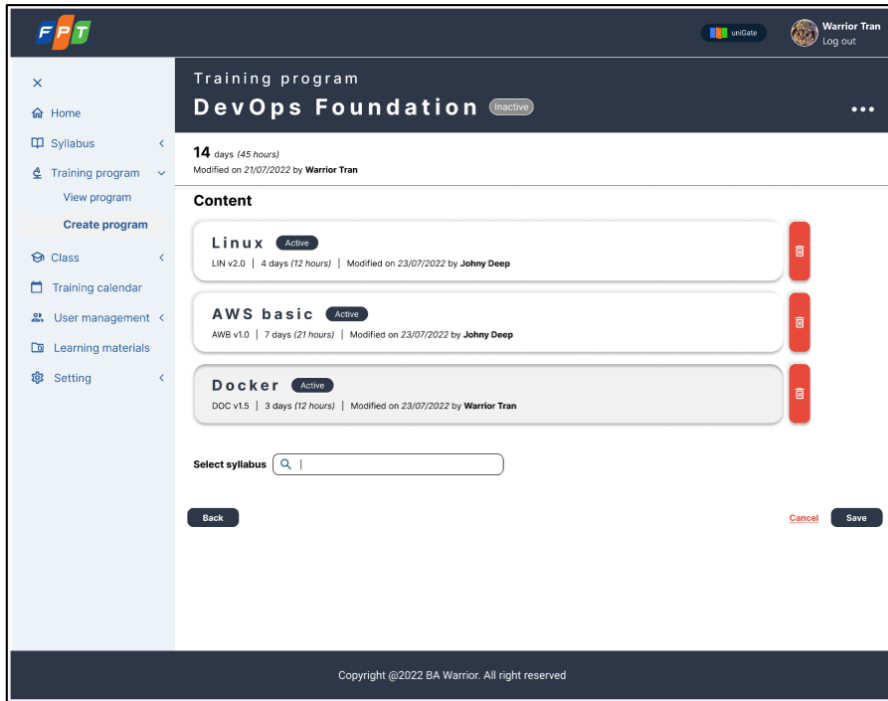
FPT

uniGate

Warrior Tran
Log out

×
Home
Syllabus <
Training program ˅
View program
Create program
Class <
Training calendar
User management <
Learning materials
Setting <

Training program
DevOps Foundation Inactive
•••

14 days (45 hours)
Modified on 21/07/2022 by Warrior Tran

Content

Linux Active
LIN v2.0 | 4 days (12 hours) | Modified on 23/07/2022 by Johny Deep

AWS basic Active
AWB v1.0 | 7 days (21 hours) | Modified on 23/07/2022 by Johny Deep

Docker Active
DOC v1.5 | 3 days (12 hours) | Modified on 23/07/2022 by Warrior Tran

Select syllabus

Back

Cancel
Save

Copyright @2022 BA Warrior. All right reserved